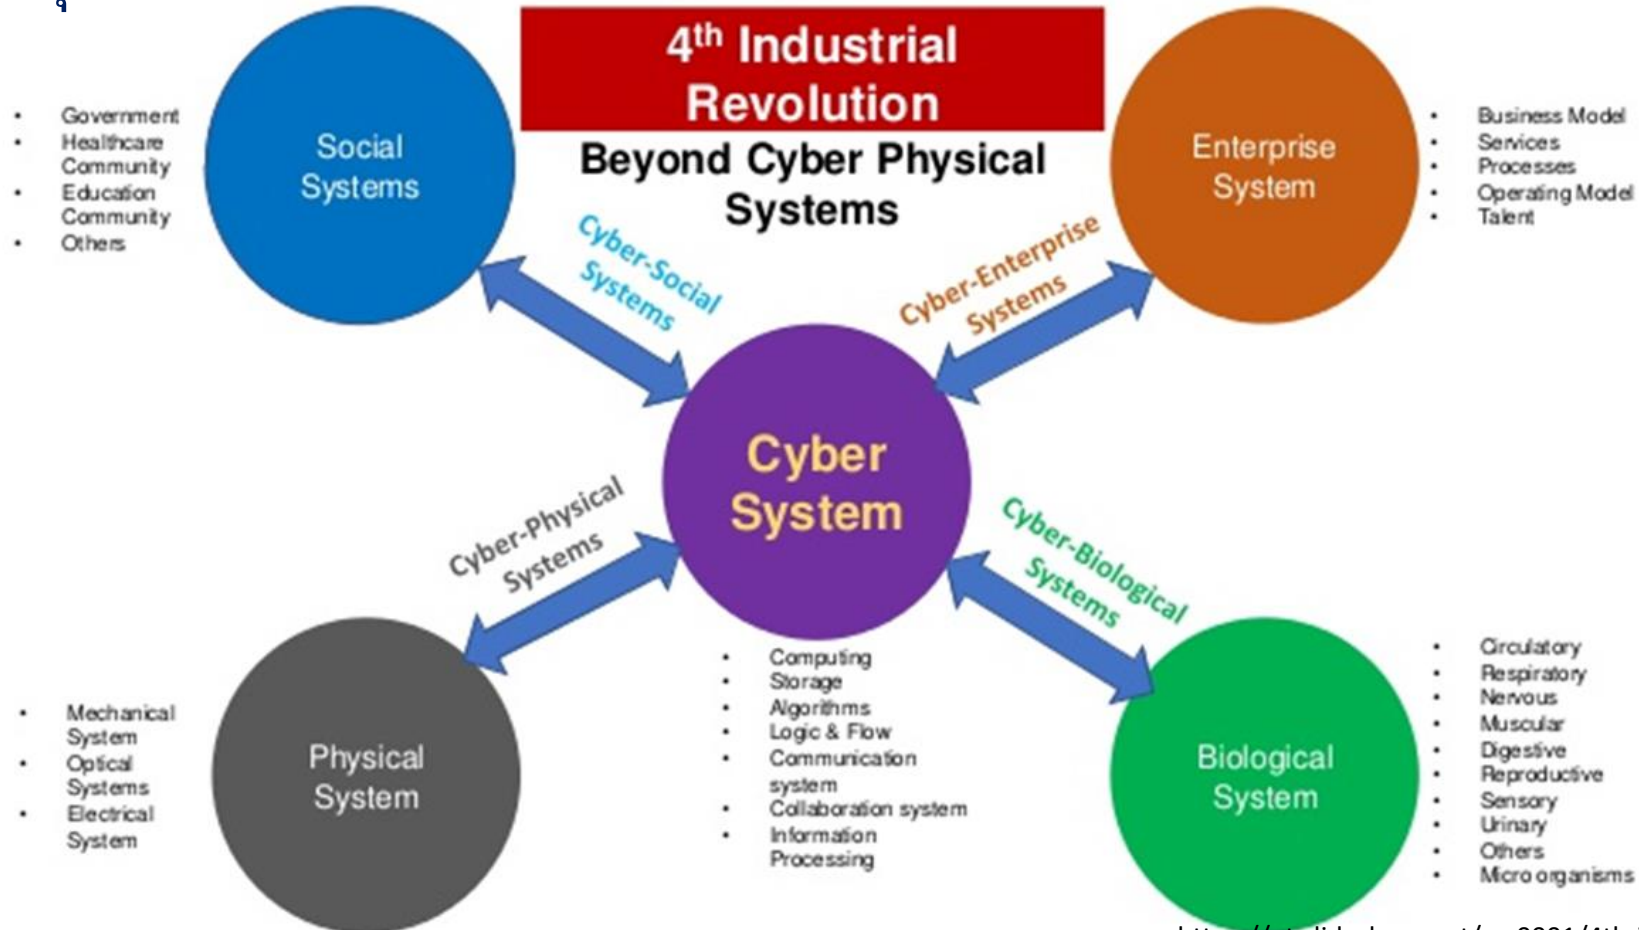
4th Industrial Revolution

Beyond Cyber Physical Systems

Social Systems

- Government
- Healthcare Community
- Education Community
- Others

Enterprise System

- Business Model
- Services
- Processes
- Operating Model
- Talent

Cyber-Social Systems

Cyber-Enterprise Systems

Cyber System

Cyber-Physical Systems

Cyber-Biological Systems

Physical System

- Mechanical System
- Optical Systems
- Electrical System

- Computing
- Storage
- Algorithms
- Logic & Flow
- Communication system
- Collaboration system
- Information Processing

Biological System

- Circulatory
- Respiratory
- Nervous
- Muscular
- Digestive
- Reproductive
- Sensory
- Urinary
- Others
- Micro organisms

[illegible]